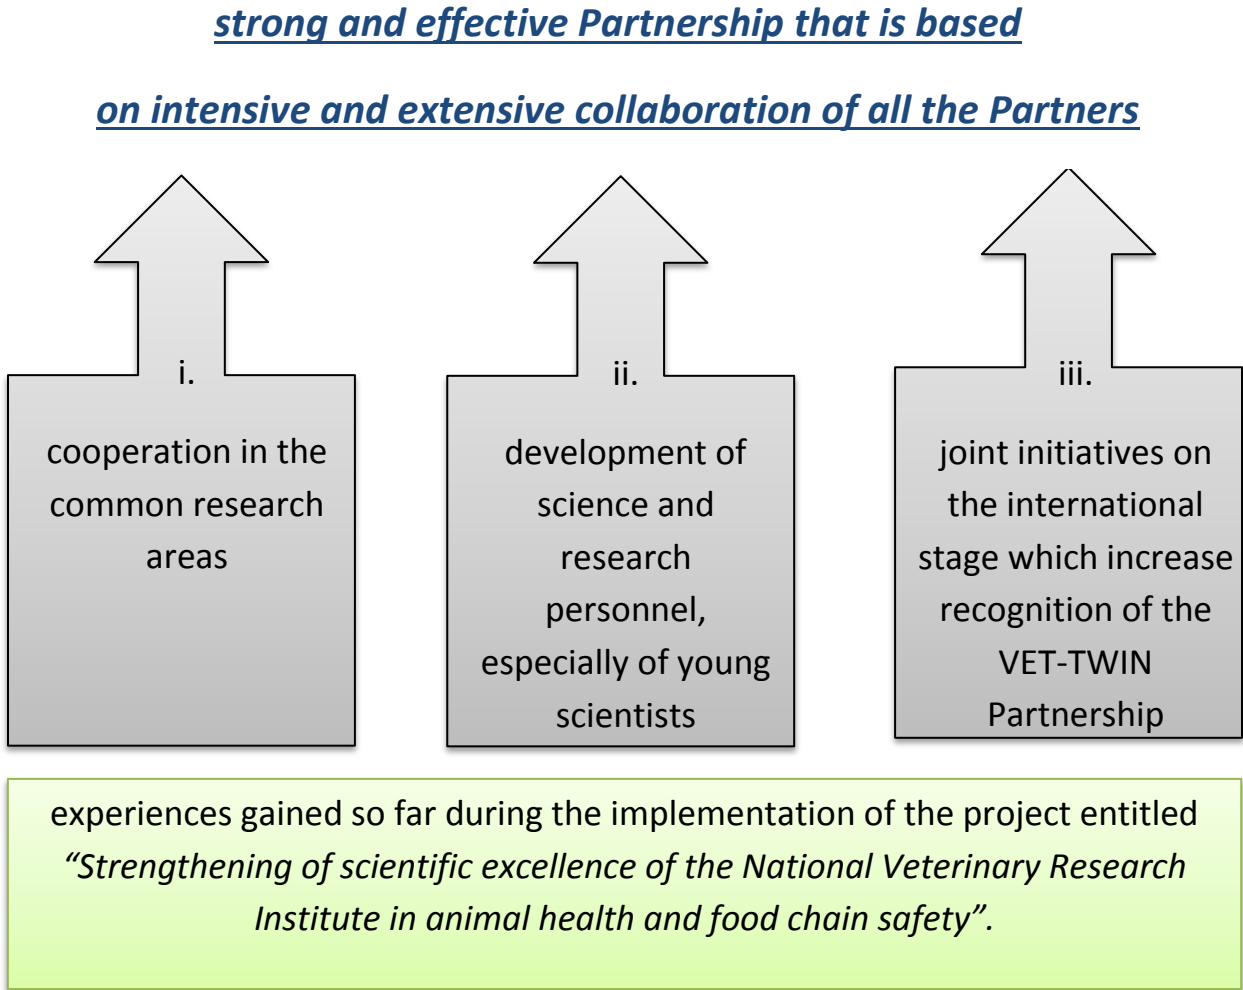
strong and effective Partnership that is based

on intensive and extensive collaboration of all the Partners

i.

cooperation in the common research areas

ii.

development of science and research personnel, especially of young scientists

iii.

joint initiatives on the international stage which increase recognition of the VET-TWIN Partnership

experiences gained so far during the implementation of the project entitled “Strengthening of scientific excellence of the National Veterinary Research Institute in animal health and food chain safety”.